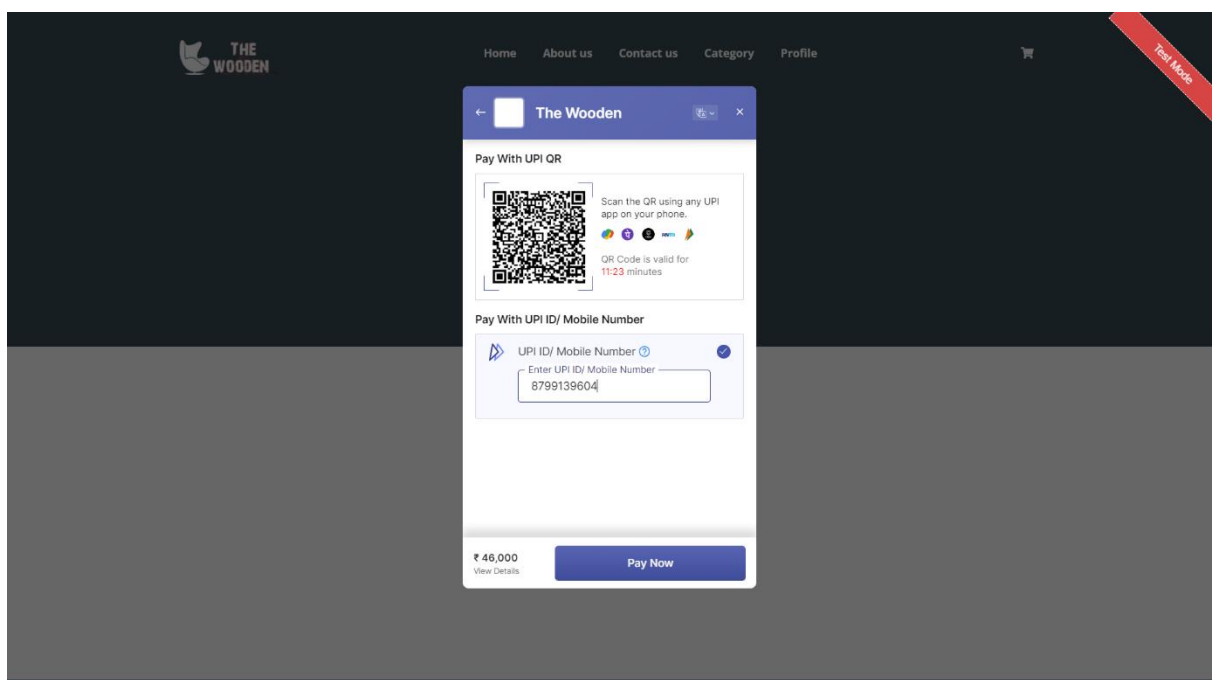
THE WOODEN

Home About us Contact us Category Profile

Test Mode

← The Wooden ×

Pay With UPI QR

Scan the QR using any UPI app on your phone.

paytm

QR Code is valid for 11:23 minutes

Pay With UPI ID/ Mobile Number

UPI ID/ Mobile Number

Enter UPI ID/ Mobile Number

8799139604

₹ 46,000
View Details

Pay Now